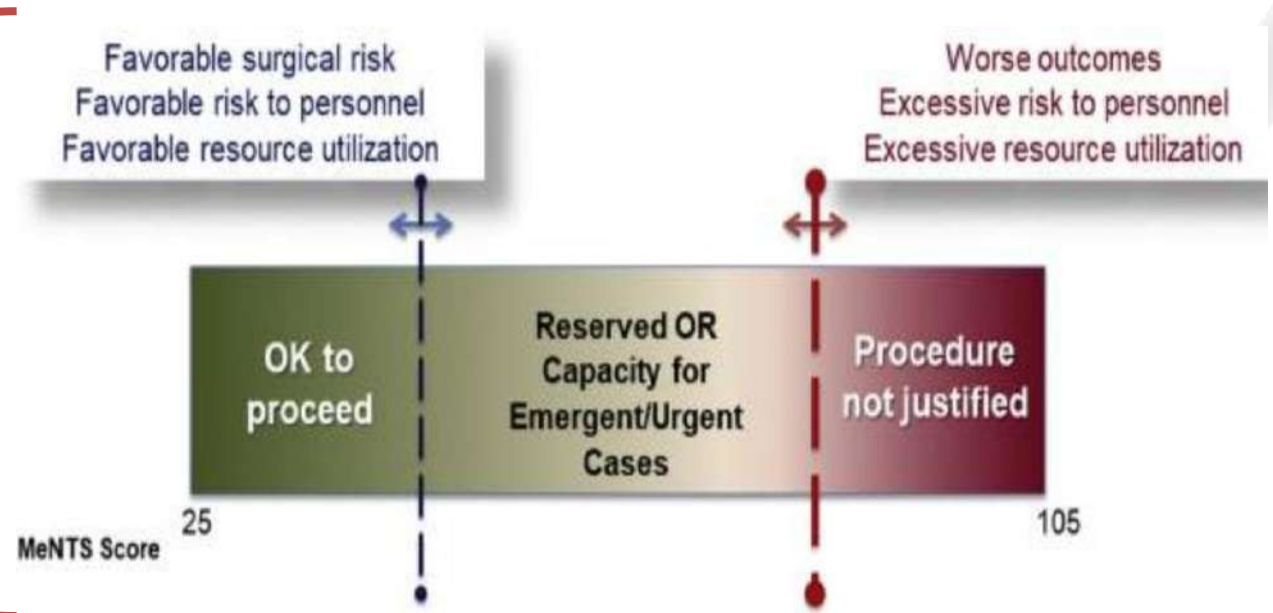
Favorable surgical risk
Favorable risk to personnel
Favorable resource utilization

Worse outcomes
Excessive risk to personnel
Excessive resource utilization

OK to proceed

Reserved OR Capacity for Emergent/Urgent Cases

Procedure not justified

25

105

MeNTS Score